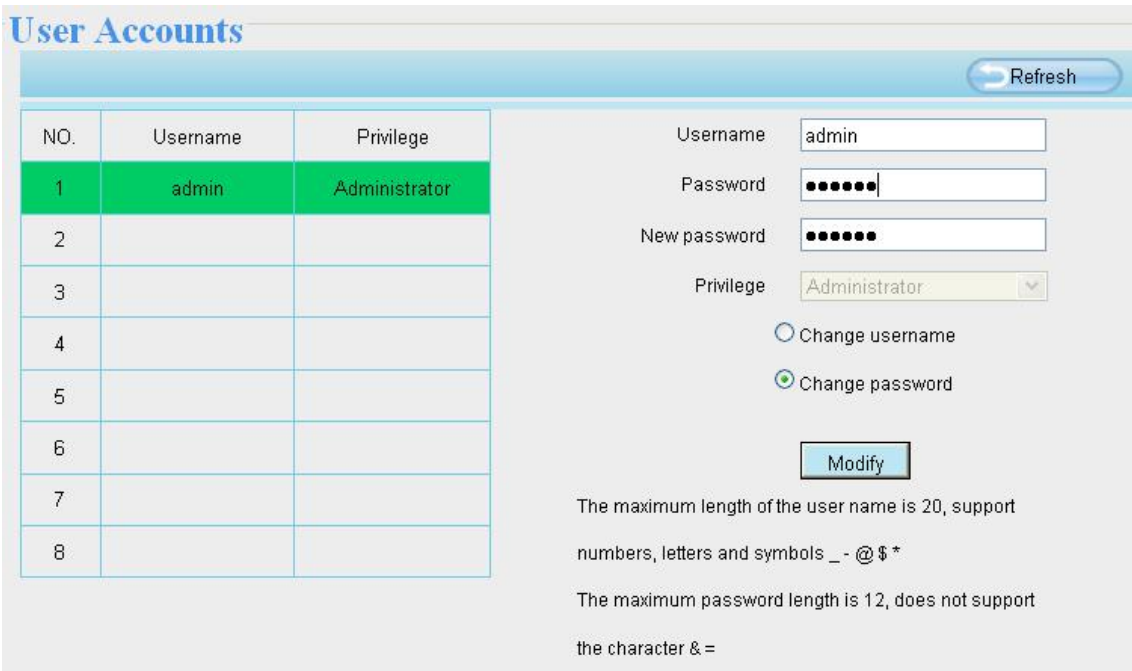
User Accounts

Refresh

| NO. | Username | Privilege |
|---|---|---|
| 1 | admin | Administrator |
| 2 | | |
| 3 | | |
| 4 | | |
| 5 | | |
| 6 | | |
| 7 | | |
| 8 | | |

Username admin

Password ••••••

New password ••••••

Privilege Administrator

Change username

Change password

Modify

The maximum length of the user name is 20, support numbers, letters and symbols _ - @ $ *

The maximum password length is 12, does not support the character & =